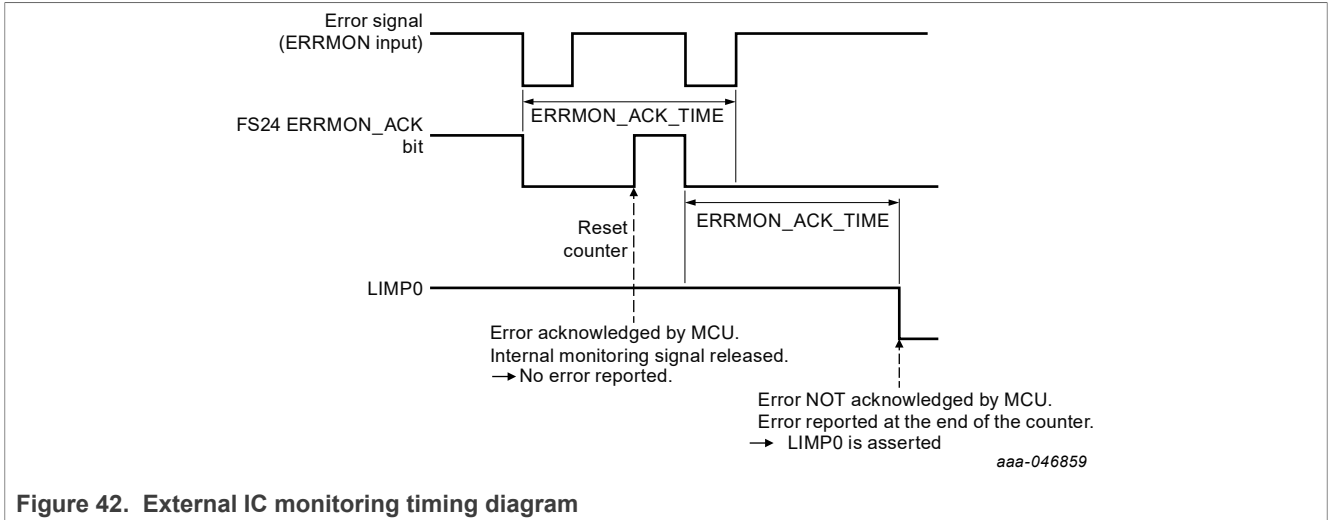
Error signal
(ERRMON input)

ERRMON_ACK_TIME

FS24 ERRMON_ACK
bit

Reset
counter

ERRMON_ACK_TIME

LIMP0

Error acknowledged by MCU.
Internal monitoring signal released.
→ No error reported.

Error NOT acknowledged by MCU.
Error reported at the end of the counter.
→ LIMP0 is asserted

aaa-046859

Figure 42. External IC monitoring timing diagram